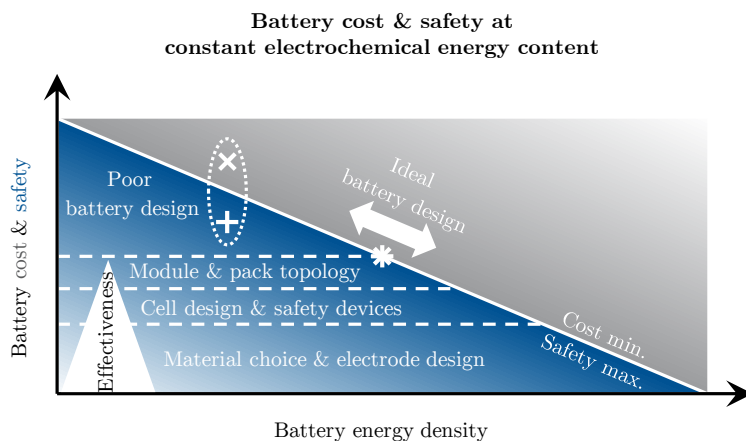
Battery cost & safety at
constant electrochemical energy content

Battery cost & safety

Poor
battery design

Ideal
battery design

Module & pack topology

Cell design & safety devices

Material choice & electrode design

Effectiveness

Cost min.

Safety max.

Battery energy density